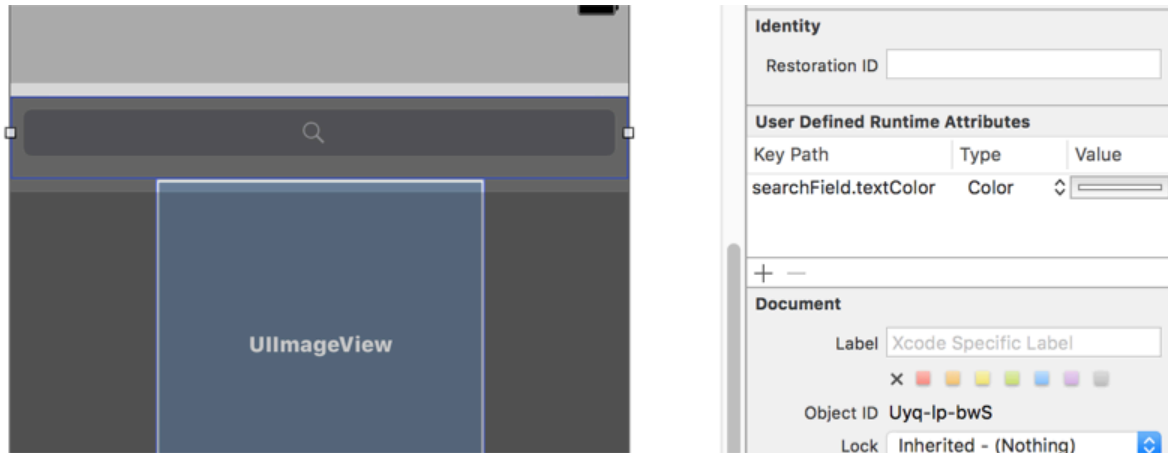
UIImageView

Identity

Restoration ID

User Defined Runtime Attributes

| Key Path | Type | Value |
|---|---|---|
| searchField.textColor | Color | |

+ −

Document

Label Xcode Specific Label

×

Object ID Uyq-lp-bwS

Lock Inherited - (Nothing)